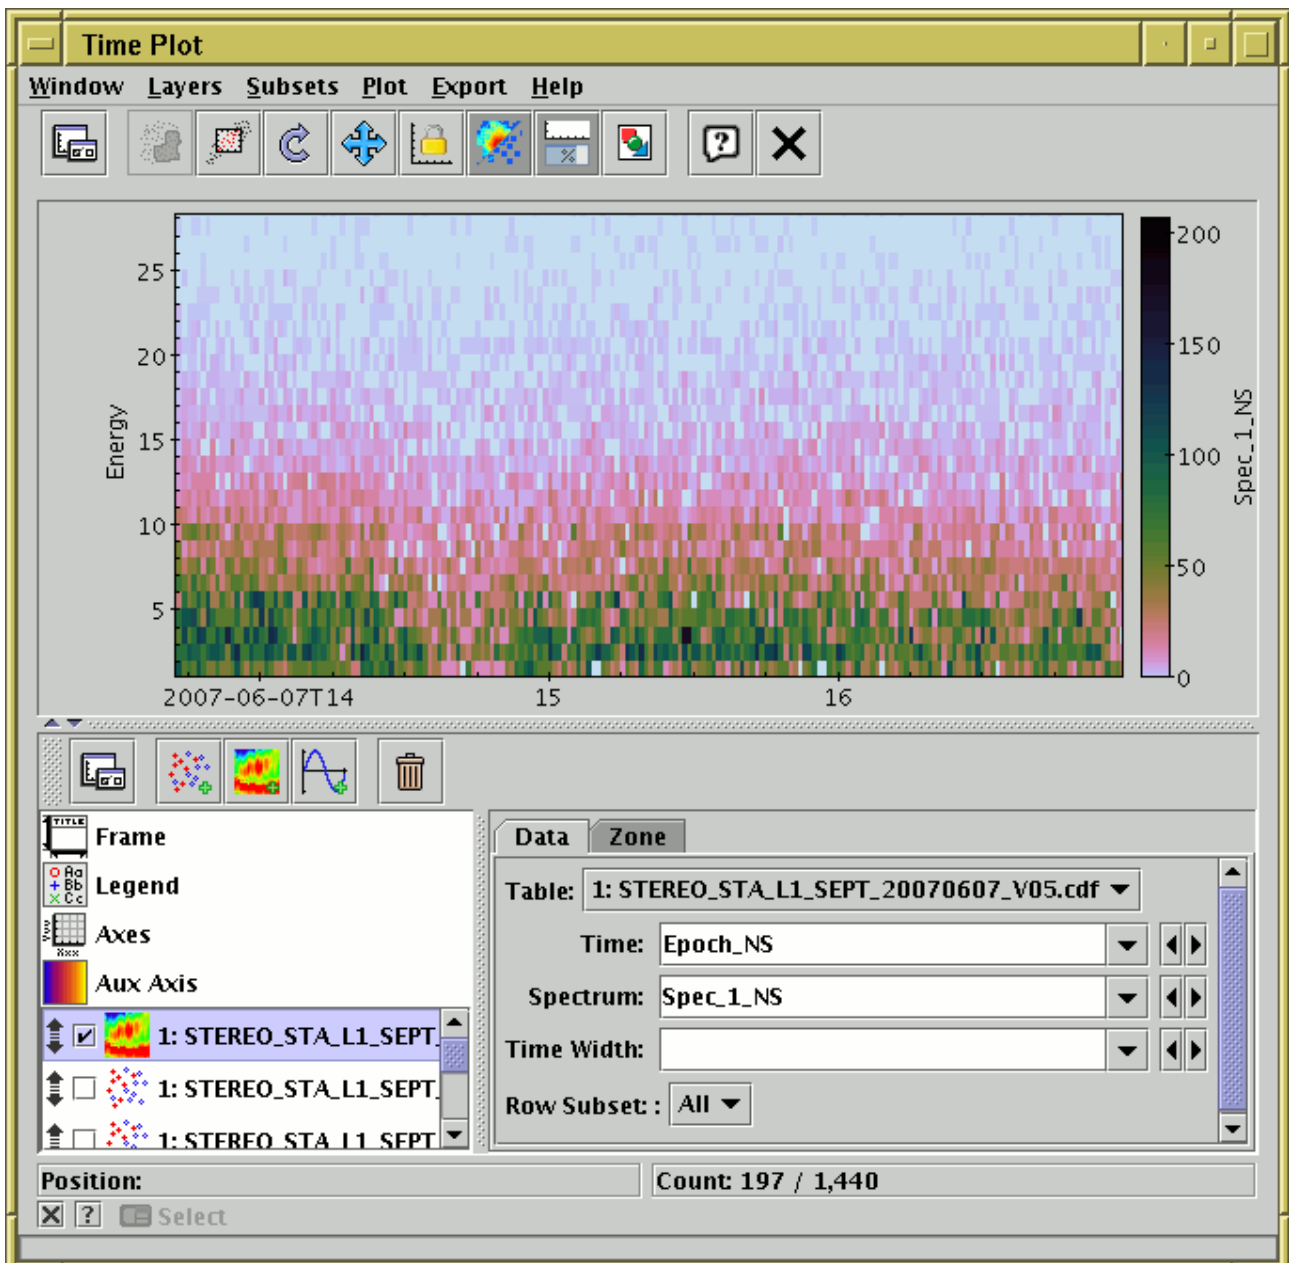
Time Plot

Window Layers Subsets Plot Export Help

25
20
15
10
5
Energy
2007-06-07T14
15
16
200
150
100
50
0
Spec_1_NS

Frame
Legend
Axes
Aux Axis
1: STEREO_STA_L1_SEPT_
1: STEREO_STA_L1_SEPT_
1: STEREO_STA_L1_SEPT_

Data
Zone
Table: 1: STEREO_STA_L1_SEPT_20070607_V05.cdf
Time: Epoch_NS
Spectrum: Spec_1_NS
Time Width:
Row Subset : All

Position:
Count: 197 / 1,440
Select